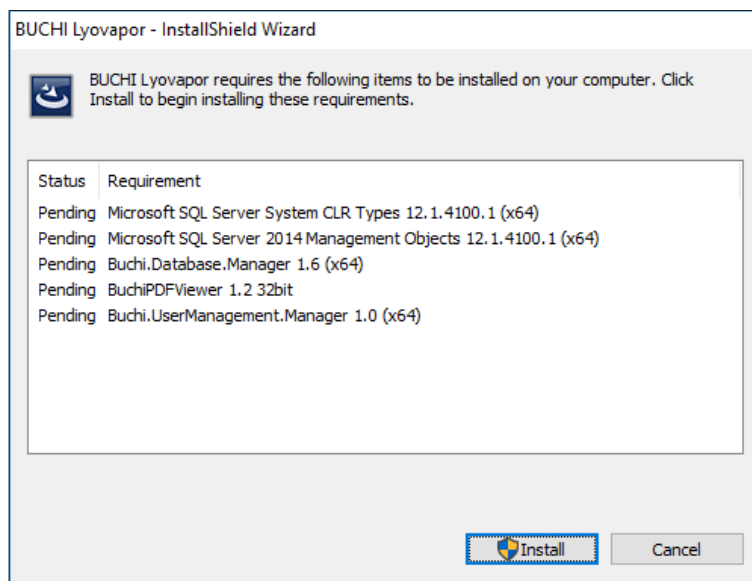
BUCHI Lyovapor - InstallShield Wizard

BUCHI Lyovapor requires the following items to be installed on your computer. Click Install to begin installing these requirements.

| Status | Requirement |
|---|---|
| Pending | Microsoft SQL Server System CLR Types 12.1.4100.1 (x64) |
| Pending | Microsoft SQL Server 2014 Management Objects 12.1.4100.1 (x64) |
| Pending | Buchi.Database.Manager 1.6 (x64) |
| Pending | BuchiPDFViewer 1.2 32bit |
| Pending | Buchi.UserManagement.Manager 1.0 (x64) |

Install

Cancel